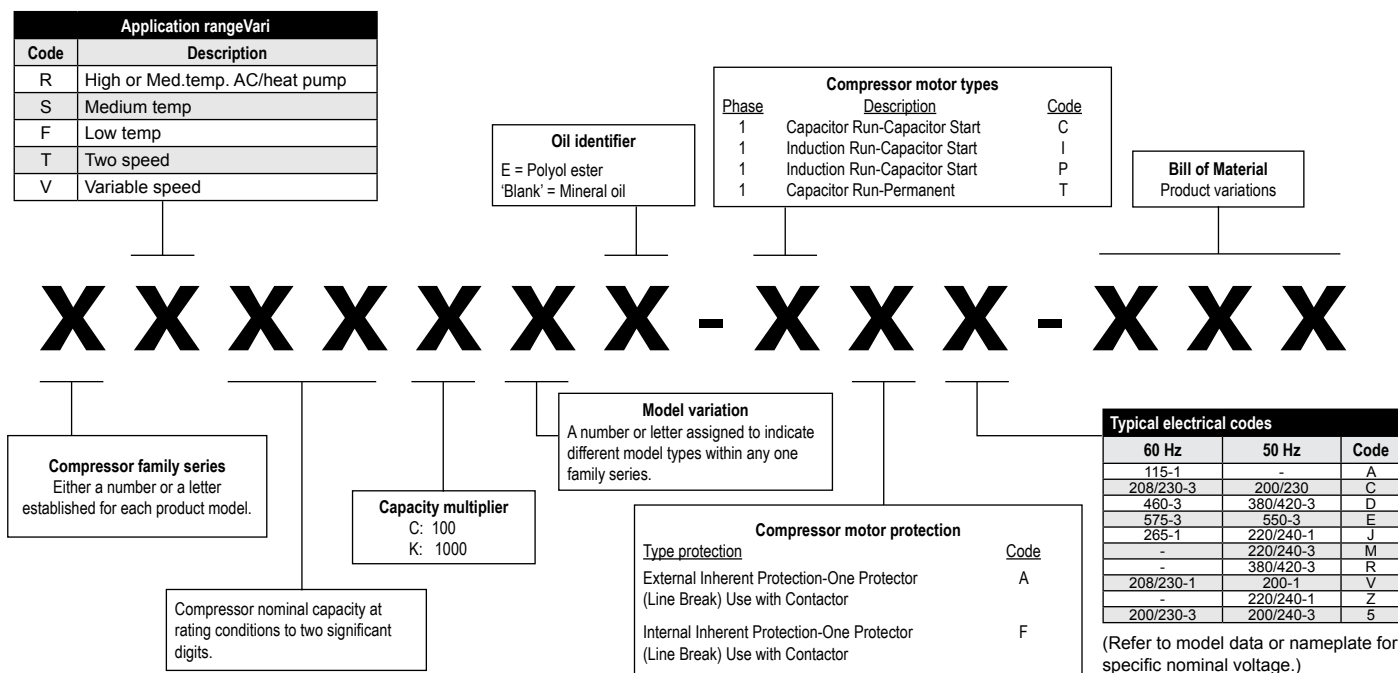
| Application rangeVari | |
|---|---|
| Code | Description |
| R | High or Med.temp. AC/heat pump |
| S | Medium temp |
| F | Low temp |
| T | Two speed |
| V | Variable speed |

Oil identifier
E = Polyol ester
'Blank' = Mineral oil

Compressor motor types

| Phase | Description | Code |
|---|---|---|
| 1 | Capacitor Run-Capacitor Start | C |
| 1 | Induction Run-Capacitor Start | I |
| 1 | Induction Run-Capacitor Start | P |
| 1 | Capacitor Run-Permanent | T |

Bill of Material
Product variations

X X X X X X X - X X X - X X X

Compressor family series
Either a number or a letter established for each product model.

Compressor nominal capacity at rating conditions to two significant digits.

Capacity multiplier
C: 100
K: 1000

Model variation
A number or letter assigned to indicate different model types within any one family series.

Compressor motor protection

| Type protection | Code |
|---|---|
| External Inherent Protection-One Protector (Line Break) Use with Contactor | A |
| Internal Inherent Protection-One Protector (Line Break) Use with Contactor | F |

Typical electrical codes

| 60 Hz | 50 Hz | Code |
|---|---|---|
| 115-1 | - | A |
| 208/230-3 | 200/230 | C |
| 460-3 | 380/420-3 | D |
| 575-3 | 550-3 | E |
| 265-1 | 220/240-1 | J |
| - | 220/240-3 | M |
| - | 380/420-3 | R |
| 208/230-1 | 200-1 | V |
| - | 220/240-1 | Z |
| 200/230-3 | 200/240-3 | 5 |

(Refer to model data or nameplate for specific nominal voltage.)